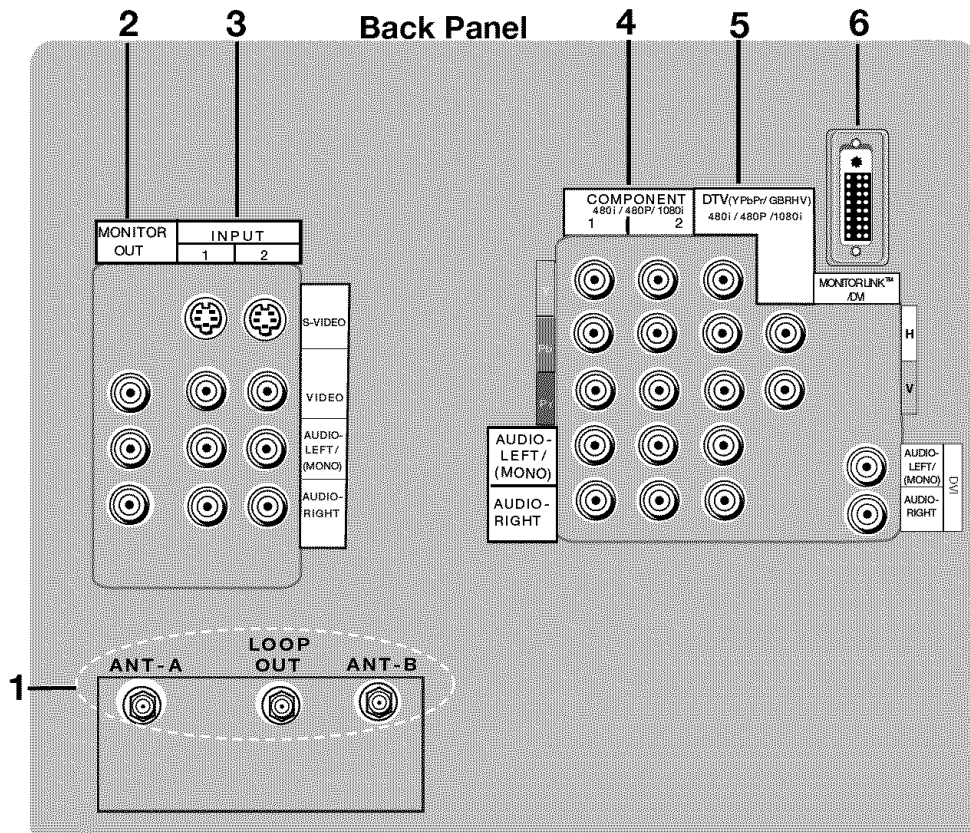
2 3 Back Panel 4 5 6

MONITOR OUT

INPUT
1 2

S-VIDEO

VIDEO

AUDIO-LEFT/(MONO)

AUDIO-RIGHT

COMPONENT
480i / 480P / 1080i
1 2

DTV(YPbPr/ GBRHV)
480i / 480P /1080i

MONITORLINK™ /DVI

Y

Pb

Pr

H

V

AUDIO-LEFT/(MONO)

AUDIO-RIGHT

AUDIO-LEFT/(MONO)

AUDIO-RIGHT

DVI

1

ANT-A

LOOP OUT

ANT-B